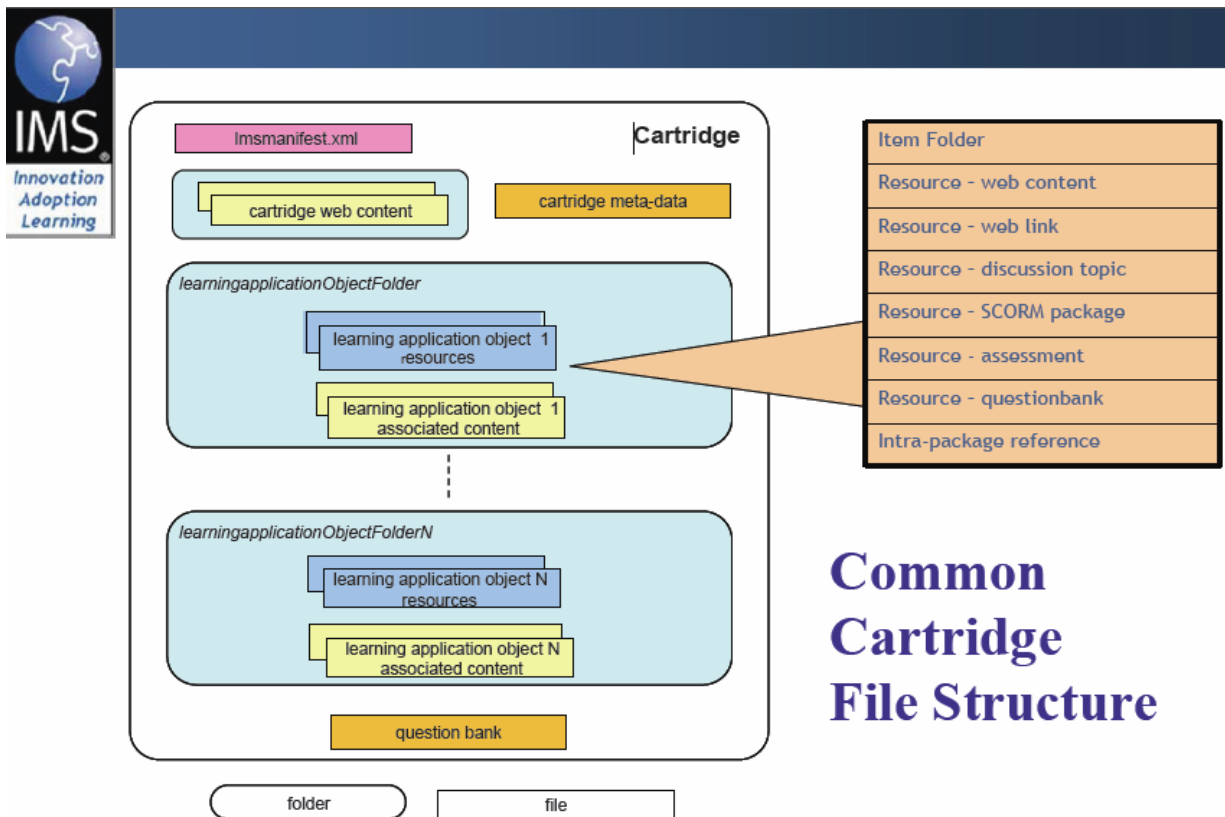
IMS
Innovation Adoption Learning

Imsmanifest.xml

Cartridge

cartridge web content

cartridge meta-data

learningapplicationObjectFolder

learning application object 1 resources

learning application object 1 associated content

learningapplicationObjectFolderN

learning application object N resources

learning application object N associated content

question bank

folder

file

| Item Folder |
|---|
| Resource - web content |
| Resource - web link |
| Resource - discussion topic |
| Resource - SCORM package |
| Resource - assessment |
| Resource - questionbank |
| Intra-package reference |

Common Cartridge File Structure